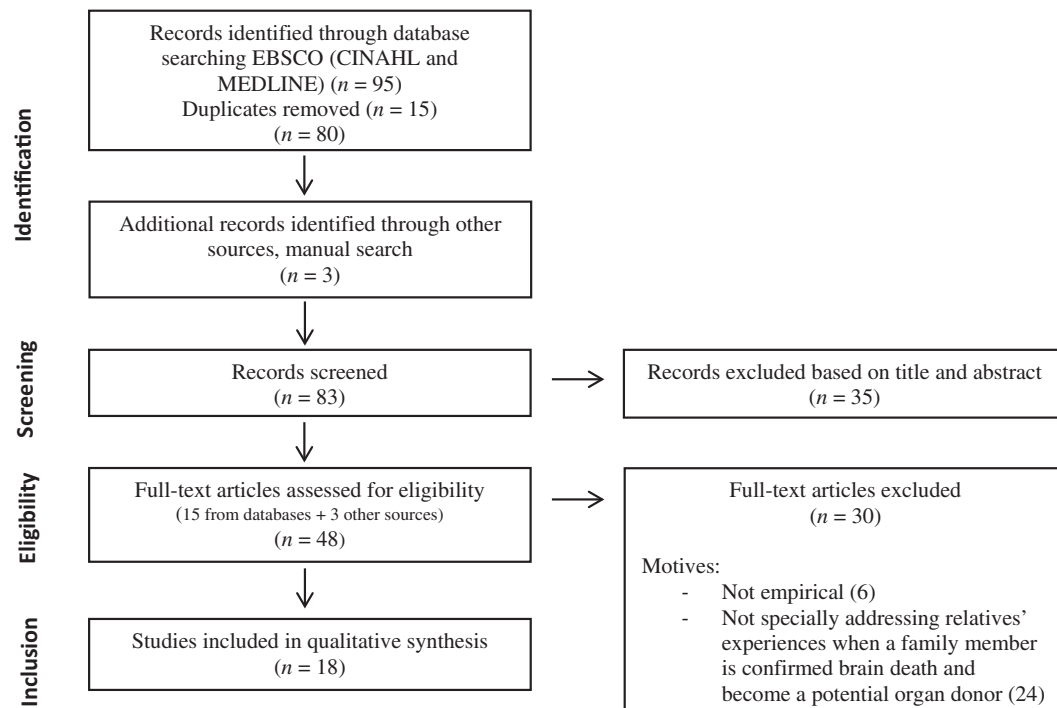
Identification

Records identified through database searching EBSCO (CINAHL and MEDLINE) ($n$ = 95)
Duplicates removed ($n$ = 15)
($n$ = 80)

Additional records identified through other sources, manual search
($n$ = 3)

Screening

Records screened
($n$ = 83)

Records excluded based on title and abstract
($n$ = 35)

Eligibility

Full-text articles assessed for eligibility
(15 from databases + 3 other sources)
($n$ = 48)

Full-text articles excluded
($n$ = 30)

Motives:
- Not empirical (6)
- Not specially addressing relatives' experiences when a family member is confirmed brain death and become a potential organ donor (24)

Inclusion

Studies included in qualitative synthesis
($n$ = 18)